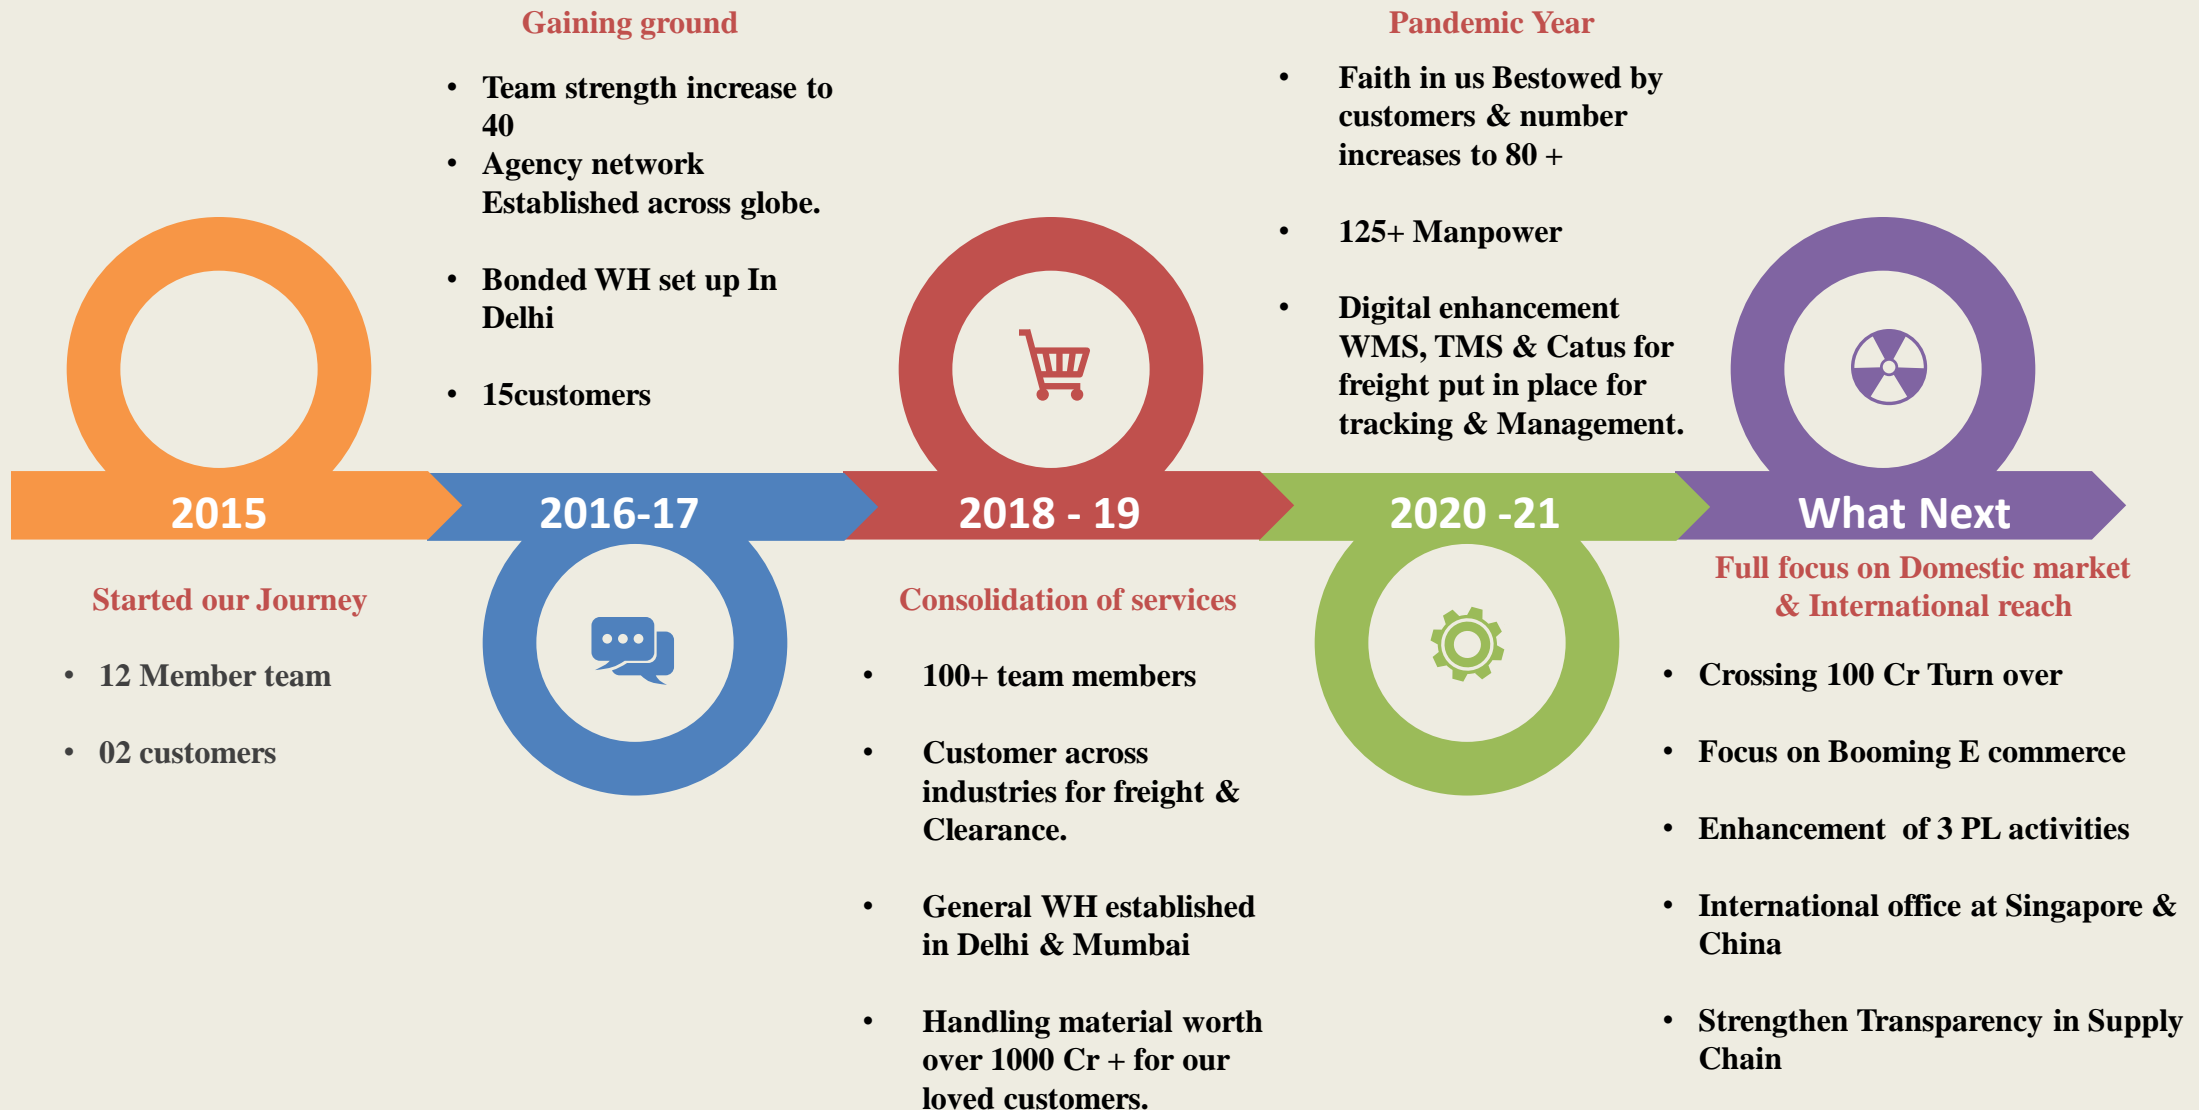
Gaining ground

- Team strength increase to 40
- Agency network Established across globe.

- Bonded WH set up In Delhi

- 15customers

Pandemic Year

- Faith in us Bestowed by customers & number increases to 80 +

- 125+ Manpower

- Digital enhancement WMS, TMS & Catus for freight put in place for tracking & Management.

2015

2016-17

2018 - 19

2020 -21

What Next

Started our Journey

- 12 Member team

- 02 customers

Consolidation of services

- 100+ team members

- Customer across industries for freight & Clearance.

- General WH established in Delhi & Mumbai

- Handling material worth over 1000 Cr + for our loved customers.

Full focus on Domestic market & International reach

- Crossing 100 Cr Turn over

- Focus on Booming E commerce

- Enhancement of 3 PL activities

- International office at Singapore & China

- Strengthen Transparency in Supply Chain